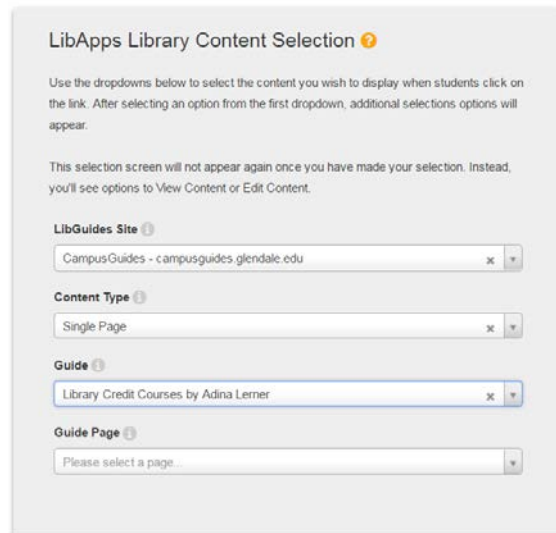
LibApps Library Content Selection

Use the dropdowns below to select the content you wish to display when students click on the link. After selecting an option from the first dropdown, additional selections options will appear.

This selection screen will not appear again once you have made your selection. Instead, you'll see options to View Content or Edit Content.

LibGuides Site

CampusGuides - campusguides.glendale.edu

Content Type

Single Page

Guide

Library Credit Courses by Adina Lerner

Guide Page

Please select a page...